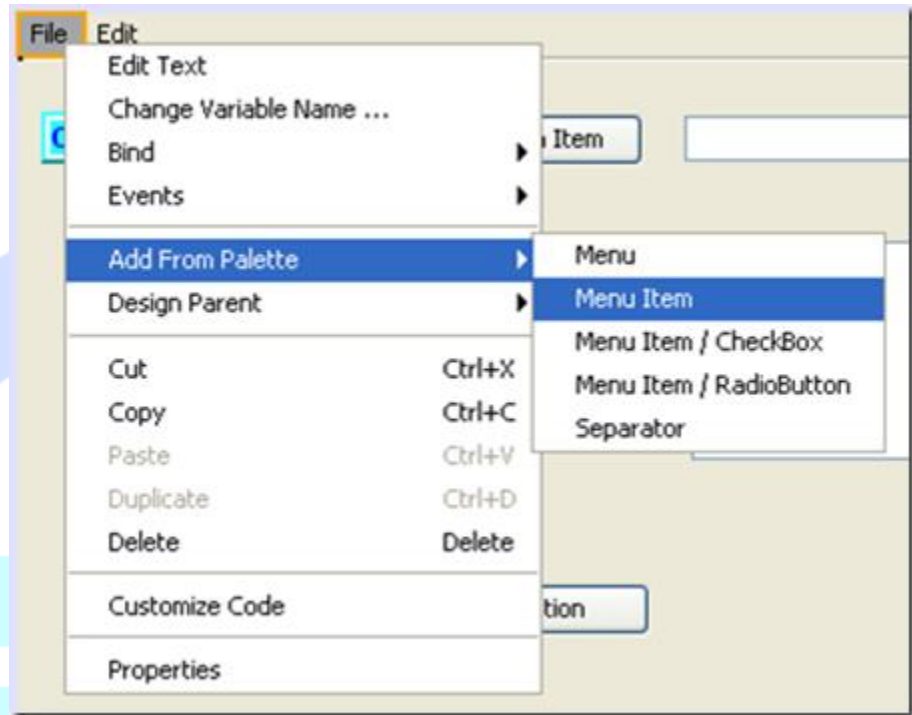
File Edit

Edit Text
Change Variable Name ...
Bind
Events

Add From Palette
Design Parent

Cut Ctrl+X
Copy Ctrl+C
Paste Ctrl+V
Duplicate Ctrl+D
Delete Delete

Customize Code

Properties

Menu
Menu Item
Menu Item / CheckBox
Menu Item / RadioButton
Separator

C

Item

tion